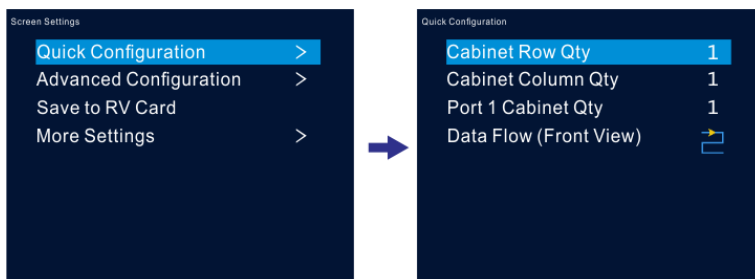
Screen Settings

Quick Configuration >
Advanced Configuration >
Save to RV Card
More Settings >

Quick Configuration

Cabinet Row Qty 1
Cabinet Column Qty 1
Port 1 Cabinet Qty 1
Data Flow (Front View)